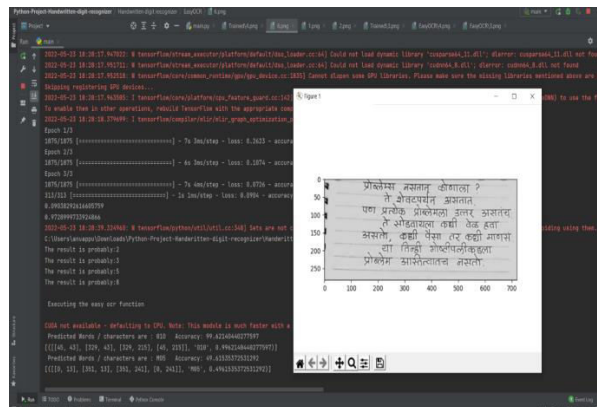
Python-Project-Handwritten-digit-recognizer

Project

main

2022-05-25 18:28:17.947022: W tensorflow/stream_executor/platform/default/dso_loader.cc:64] Could not load dynamic library 'cusparse64_11.dll'; dlerror: cusparse64_11.dll not found
2022-05-25 18:28:17.951711: W tensorflow/stream_executor/platform/default/dso_loader.cc:64] Could not load dynamic library 'cudnn64_8.dll'; dlerror: cudnn64_8.dll not found
2022-05-25 18:28:17.952518: W tensorflow/core/common_runtime/gpu/gpu_device.cc:1835] Cannot dlopen some GPU libraries. Please make sure the missing libraries mentioned above are
Skipping registering GPU devices...
2022-05-25 18:28:17.962985: I tensorflow/core/platform/cpu_feature_guard.cc:142]
To enable them in other operations, rebuild TensorFlow with the appropriate comp
2022-05-25 18:28:18.279699: I tensorflow/compiler/mlir/mlir_graph_optimization_
Epoch 1/3
1875/1875 [==============================] - 7s 3ms/step - loss: 0.2623 - accura
Epoch 2/3
1875/1875 [==============================] - 6s 3ms/step - loss: 0.1074 - accura
Epoch 3/3
1875/1875 [==============================] - 7s 4ms/step - loss: 0.0736 - accura
313/313 [==============================] - 1s 2ms/step - loss: 0.0904 - accuracy
0.09036292616605759
0.9728999733924866
2022-05-25 18:28:39.224968: W tensorflow/python/util/util.cc:348] Sets are not c
C:\Users\anuapu\Downloads\Python-Project-Handwritten-digit-recognizer\Handwritt
The result is probably:2
The result is probably:3
The result is probably:5
The result is probably:6

Executing the easy ocr function

CUDA not available - defaulting to CPU. Note: This module is much faster with a
Predicted Words / characters are : 810 Accuracy: 99.62160440277597
[([[40, 43], [329, 43], [329, 215], [40, 215]], '810', 0.9962160440277597)]
Predicted Words / characters are : MOS Accuracy: 49.61535372531292
[([[0, 13], [351, 13], [351, 241], [0, 241]], 'MOS', 0.49615353725312292)]

Figure 1

प्रॉब्लेम असतात कोणाला ?
तो शेवटपर्यंत असतात
पण प्रत्येक प्रॉब्लेमला उत्तर असतात
ते ओढायला कधी वेळ हवा
असतो, कधी पैसा तर कधी माणस
हा तिन्ही गोष्टींपलिकडला
प्रॉब्लेम आशीवादास नसतो

0
50
100
150
200
250
0 100 200 300 400 500 600 700

Run TODO Problems Terminal Python Console